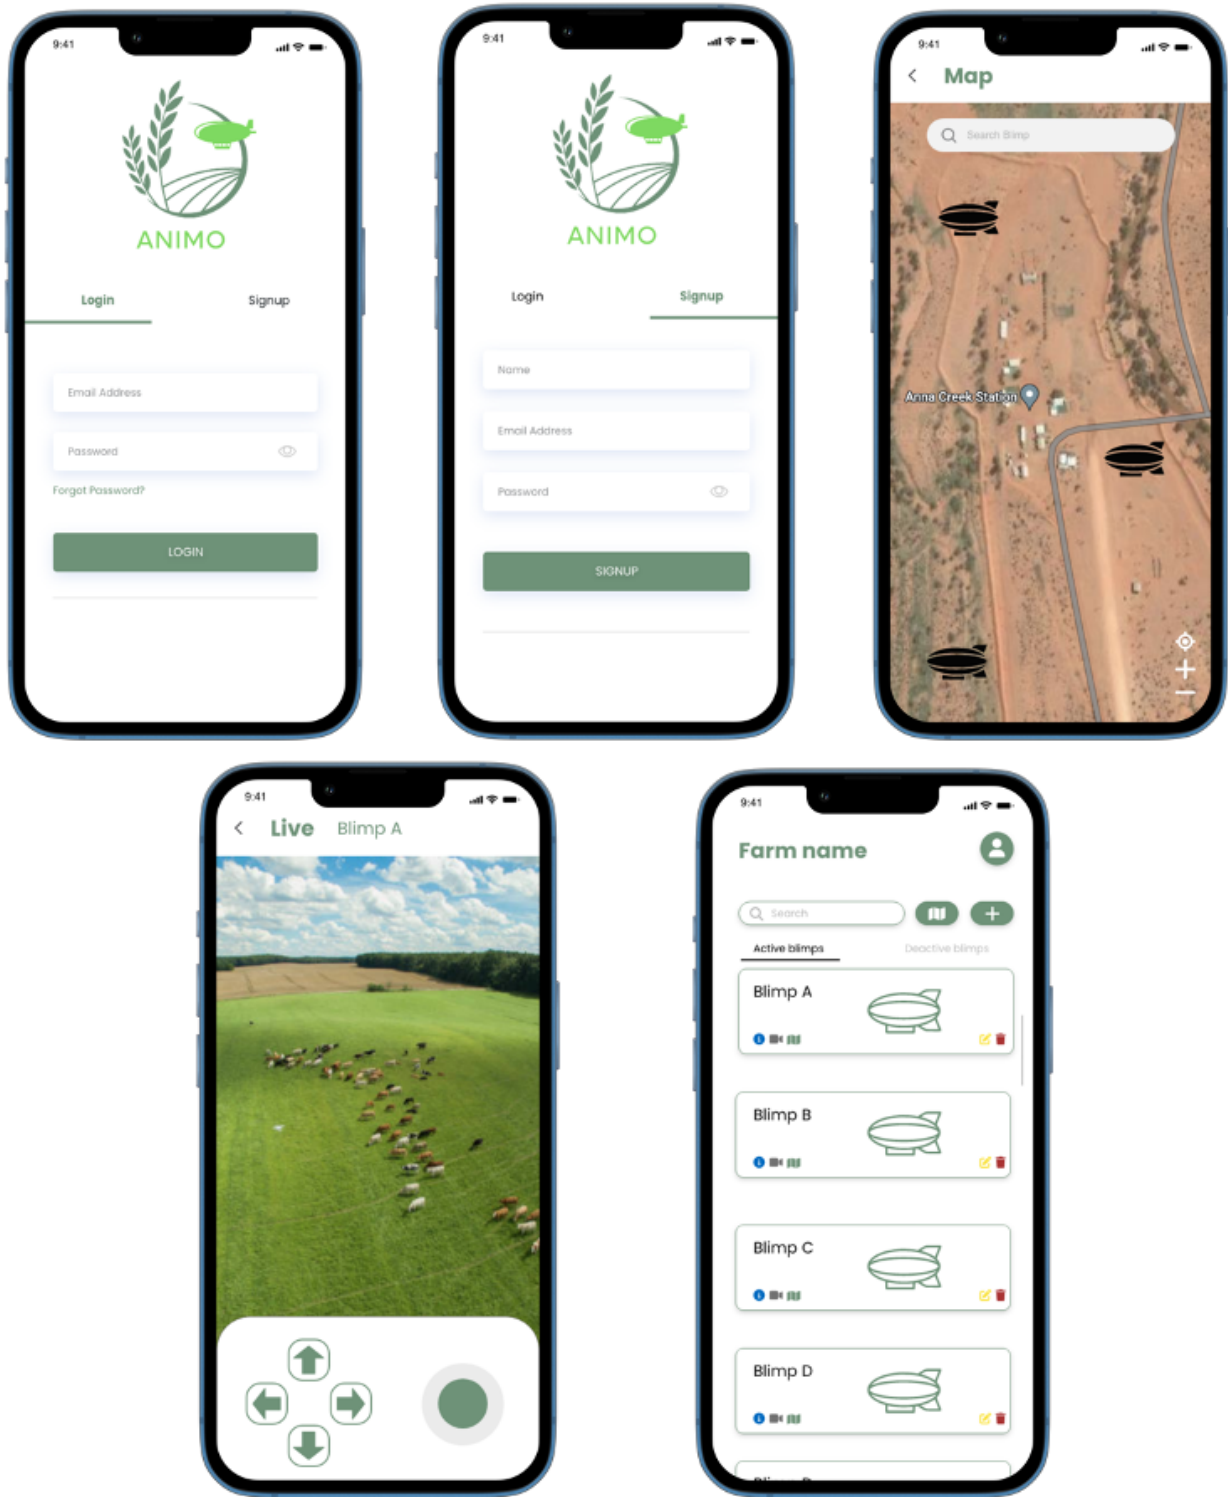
9:41

ANIMO

Login

Signup

Email Address

Password

Forgot Password?

LOGIN

9:41

ANIMO

Login

Signup

Name

Email Address

Password

SIGNUP

9:41

Map

Search Blimp

Anna Creek Station

9:41

Live

Blimp A

9:41

Farm name

Search

Active blimps

Deactive blimps

Blimp A

Blimp B

Blimp C

Blimp D